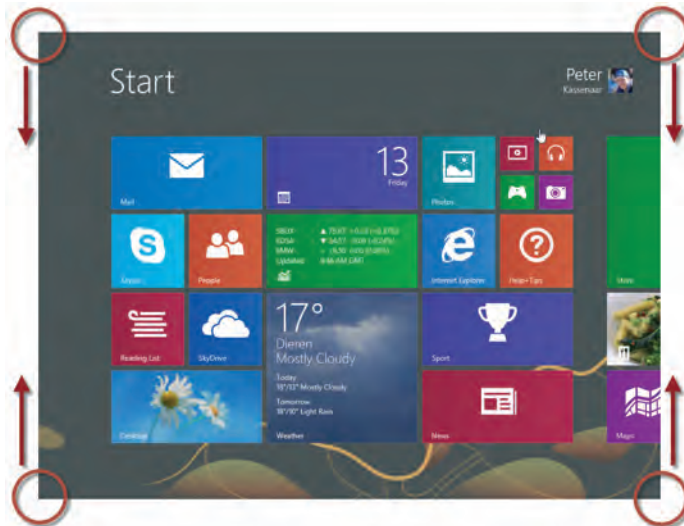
Start

Peter
Kassenaar

Mail

13
Friday

Photos

Skype

People

SBUX ▲ 75.67 +0.13 (+0.17%)
GOSA ▼ 54.57 -0.38 (-0.69%)
MMW ▲ 9.50 -0.01 (0.00%)
Updated 8:56 AM GMT

Internet Explorer

Help+Tips

Store

Reading List

SkyDrive

17°
Dieren
Mostly Cloudy

Today
18°/12° Mostly Cloudy
Tomorrow
18°/10° Light Rain

Weather

Sport

Desktop

News

Maps